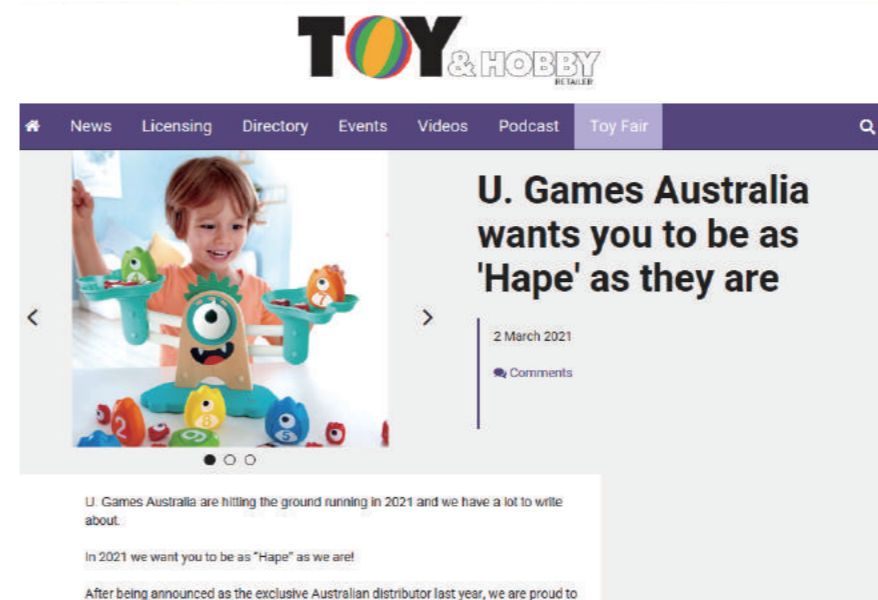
TOY & HOBBY RETAILER

News Licensing Directory Events Videos Podcast Toy Fair

U. Games Australia wants you to be as 'Hape' as they are

2 March 2021

Comments

U. Games Australia are hitting the ground running in 2021 and we have a lot to write about.

In 2021 we want you to be as "Hape" as we are!

After being announced as the exclusive Australian distributor last year, we are proud to